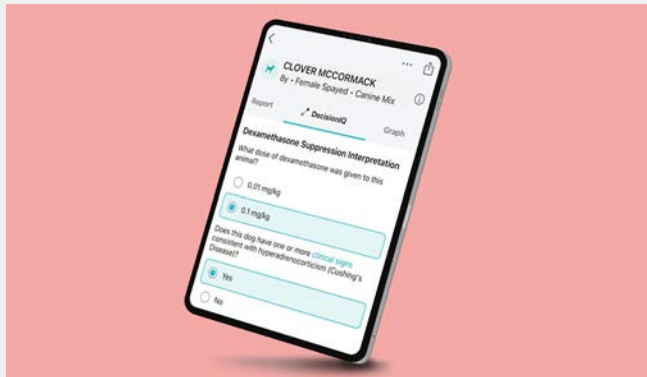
CLOVER MCCORMACK
8y • Female Spayed • Canine Mix

Report DecisionIQ Graph

Dexamethasone Suppression Interpretation

What dose of dexamethasone was given to this animal?

0.01 mg/kg

0.1 mg/kg

Does this dog have one or more clinical signs consistent with hyperadrenocorticism (Cushing's Disease)?

Yes

No